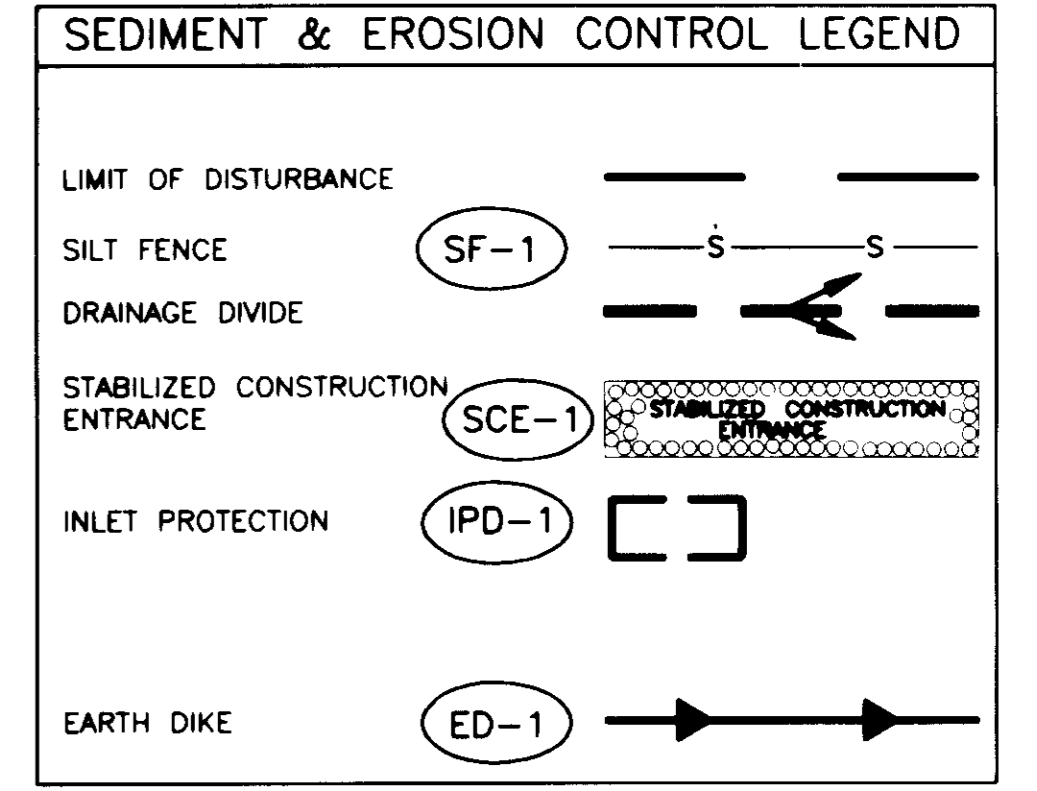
SEDIMENT & EROSION CONTROL LEGEND

LIMIT OF DISTURBANCE

SILT FENCE SF-1 S S

DRAINAGE DIVIDE

STABILIZED CONSTRUCTION ENTRANCE SCE-1 STABILIZED CONSTRUCTION ENTRANCE

INLET PROTECTION IPD-1

EARTH DIKE ED-1